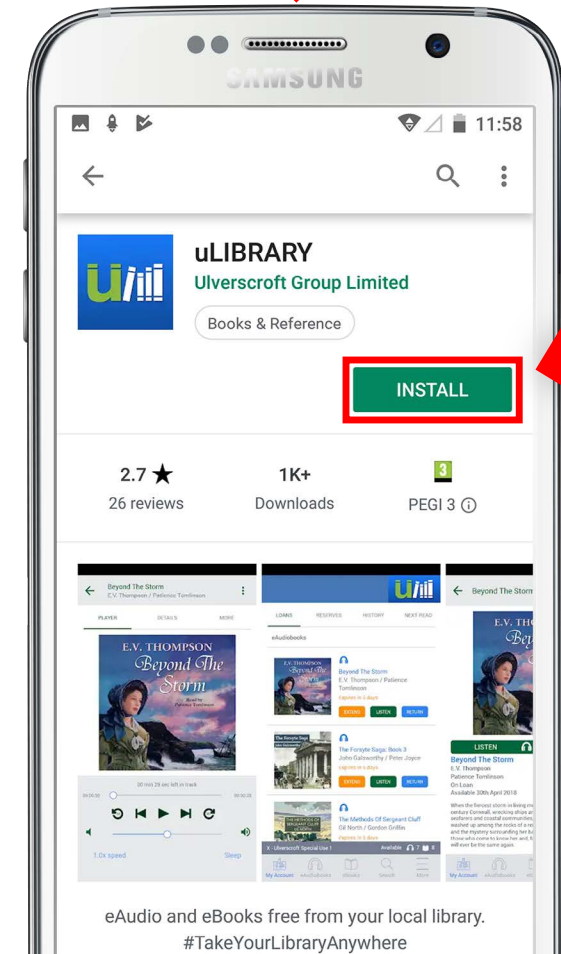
SAMSUNG

11:58

uLIBRARY
Ulverscroft Group Limited
Books & Reference

INSTALL

2.7 ★
26 reviews

1K+
Downloads

3
PEGI 3 ⓘ

Beyond The Storm
E.V. Thompson / Patience Tomlinson

PLAYER DETAILS MORE

E.V. THOMPSON
Beyond The Storm

LOANS RESERVES HISTORY NEXT READ

eAudiobooks

Beyond The Storm
E.V. Thompson / Patience Tomlinson

EXTEND LISTEN RETURN

The Forsyte Saga: Book 3
John Galsworthy / Peter Joyce

EXTEND LISTEN RETURN

The Methods Of Sergeant Cluff
Gil North / Gordon Griffin

My Account eAudiobooks eBooks Search More

Beyond The Storm

E.V. THO

LISTEN
Beyond The Storm
E.V. Thompson
Patience Tomlinson
On Loan
Available 30th April 2018

1.0x speed Sleep

eAudio and eBooks free from your local library.
#TakeYourLibraryAnywhere